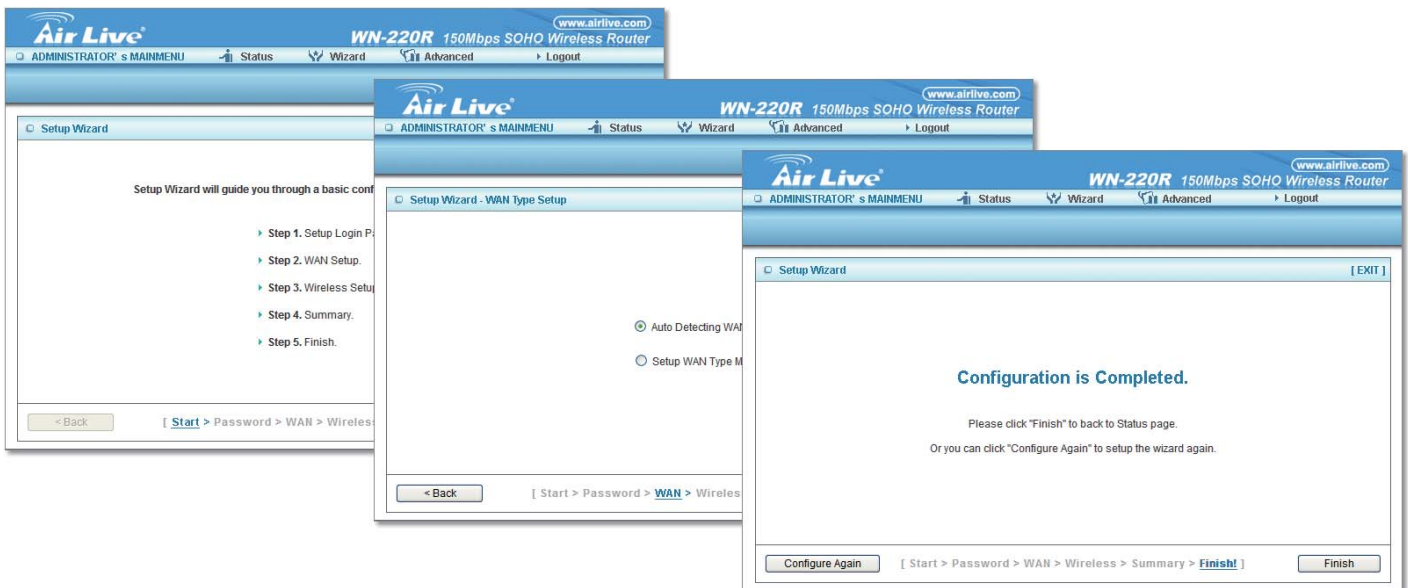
Air Live
www.airlive.com
WN-220R 150Mbps SOHO Wireless Router
ADMINISTRATOR' s MAINMENU Status Wizard Advanced Logout

Setup Wizard

Setup Wizard will guide you through a basic conf

Step 1. Setup Login P

Step 2. WAN Setup.

Step 3. Wireless Setu

Step 4. Summary.

Step 5. Finish.

< Back [ Start > Password > WAN > Wireles

Air Live
www.airlive.com
WN-220R 150Mbps SOHO Wireless Router
ADMINISTRATOR' s MAINMENU Status Wizard Advanced Logout

Setup Wizard - WAN Type Setup

Auto Detecting WAI

Setup WAN Type M

< Back [ Start > Password > WAN > Wireles

Air Live
www.airlive.com
WN-220R 150Mbps SOHO Wireless Router
ADMINISTRATOR' s MAINMENU Status Wizard Advanced Logout

Setup Wizard [ EXIT ]

Configuration is Completed.

Please click "Finish" to back to Status page.

Or you can click "Configure Again" to setup the wizard again.

Configure Again [ Start > Password > WAN > Wireless > Summary > Finish! ] Finish